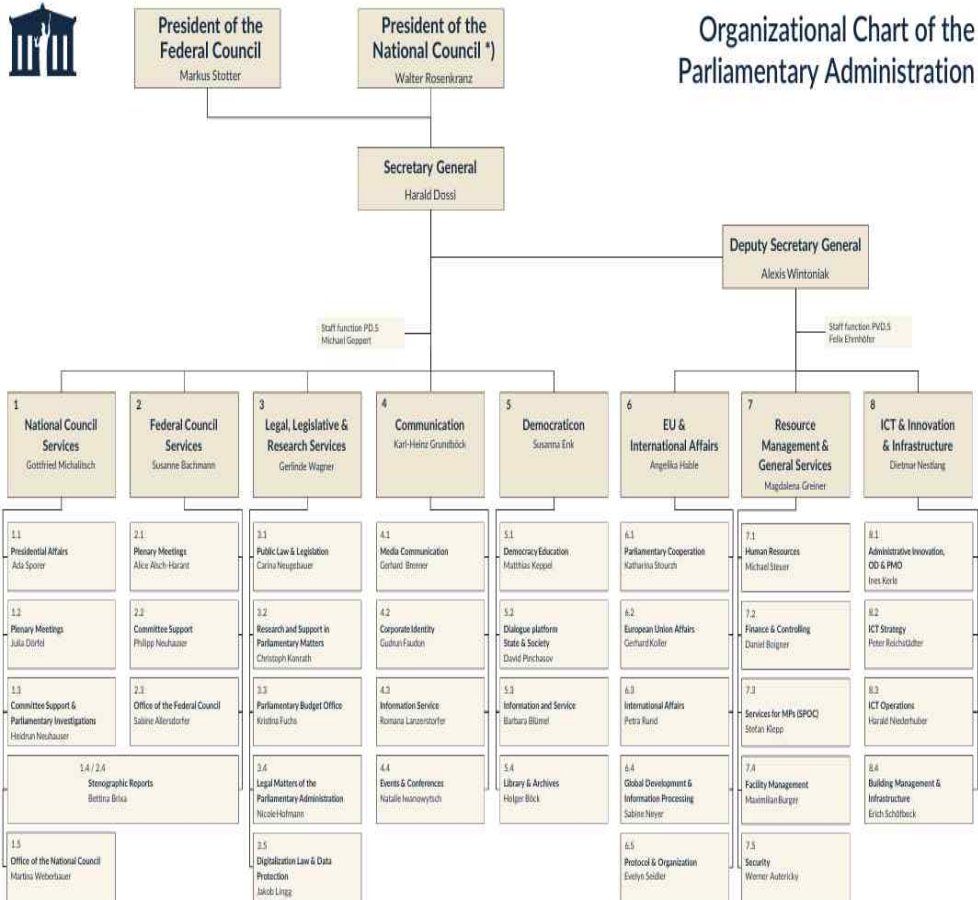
Organizational Chart of the Parliamentary Administration

President of the Federal Council
Markus Stotter

President of the National Council *)
Walter Rosenkranz

Secretary General
Harald Dossi

Deputy Secretary General
Alexis Wintoniak

Staff function PD.5
Michael Geppert

Staff function PVD.5
Felix Ehrnhöfer

1
National Council Services
Gottfried Michalitsch

1.1
Presidential Affairs
Ada Sporer

1.2
Plenary Meetings
Julia Dörfel

1.3
Committee Support & Parliamentary Investigations
Heidrun Neuhauser

1.4 / 2.4
Stenographic Reports
Bettina Brixa

1.5
Office of the National Council
Martina Weberbauer

2
Federal Council Services
Susanne Bachmann

2.1
Plenary Meetings
Alice Alsch-Harant

2.2
Committee Support
Philipp Neuhauser

2.3
Office of the Federal Council
Sabine Allersdorfer

3
Legal, Legislative & Research Services
Gerlinde Wagner

3.1
Public Law & Legislation
Carina Neugebauer

3.2
Research and Support in Parliamentary Matters
Christoph Konrath

3.3
Parliamentary Budget Office
Kristina Fuchs

3.4
Legal Matters of the Parliamentary Administration
Nicole Hofmann

3.5
Digitalization Law & Data Protection
Jakob Lingg

4
Communication
Karl-Heinz Grundböck

4.1
Media Communication
Gerhard Brenner

4.2
Corporate Identity
Gudrun Faudon

4.3
Information Service
Romana Lanzerstorfer

4.4
Events & Conferences
Natalie Iwanowytsch

5
Democraticon
Susanna Enk

5.1
Democracy Education
Matthias Keppel

5.2
Dialogue platform State & Society
David Pinchasov

5.3
Information and Service
Barbara Blümel

5.4
Library & Archives
Holger Böck

6
EU & International Affairs
Angelika Hable

6.1
Parliamentary Cooperation
Katharina Stourzh

6.2
European Union Affairs
Gerhard Koller

6.3
International Affairs
Petra Rund

6.4
Global Development & Information Processing
Sabine Neyer

6.5
Protocol & Organization
Evelyn Seidler

7
Resource Management & General Services
Magdalena Greiner

7.1
Human Resources
Michael Steurer

7.2
Finance & Controlling
Daniel Boigner

7.3
Services for MPs (SPOC)
Stefan Klepp

7.4
Facility Management
Maximilian Burger

7.5
Security
Werner Autericky

8
ICT & Innovation & Infrastructure
Dietmar Nestlang

8.1
Administrative Innovation, OD & PMO
Ines Kerle

8.2
ICT Strategy
Peter Reichstädter

8.3
ICT Operations
Harald Niederhuber

8.4
Building Management & Infrastructure
Erich Schöfbeck